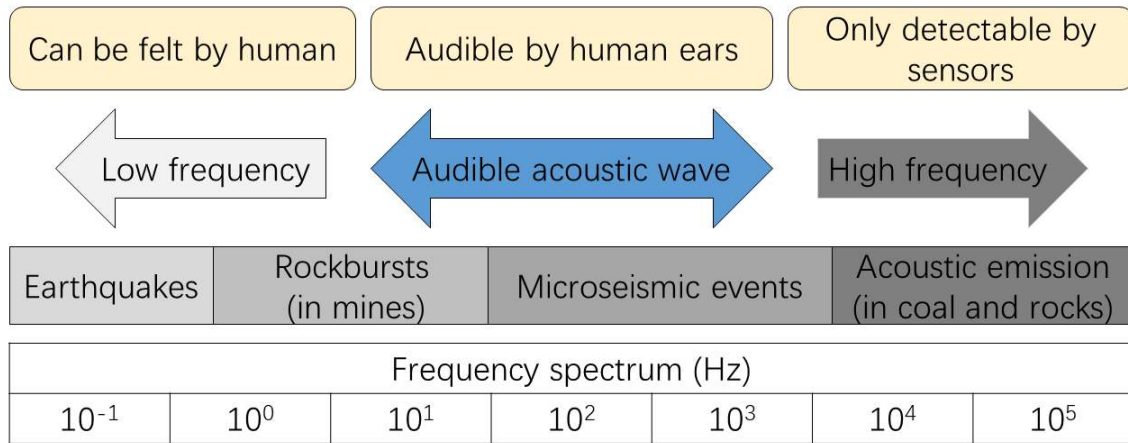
Can be felt by human

Audible by human ears

Only detectable by sensors

Low frequency

Audible acoustic wave

High frequency

| Earthquakes | Rockbursts (in mines) | Microseismic events | Acoustic emission (in coal and rocks) |
|---|---|---|---|

| Frequency spectrum (Hz) | | | | | | |
|---|---|---|---|---|---|---|
| $10^{-1}$ | $10^{0}$ | $10^{1}$ | $10^{2}$ | $10^{3}$ | $10^{4}$ | $10^{5}$ |